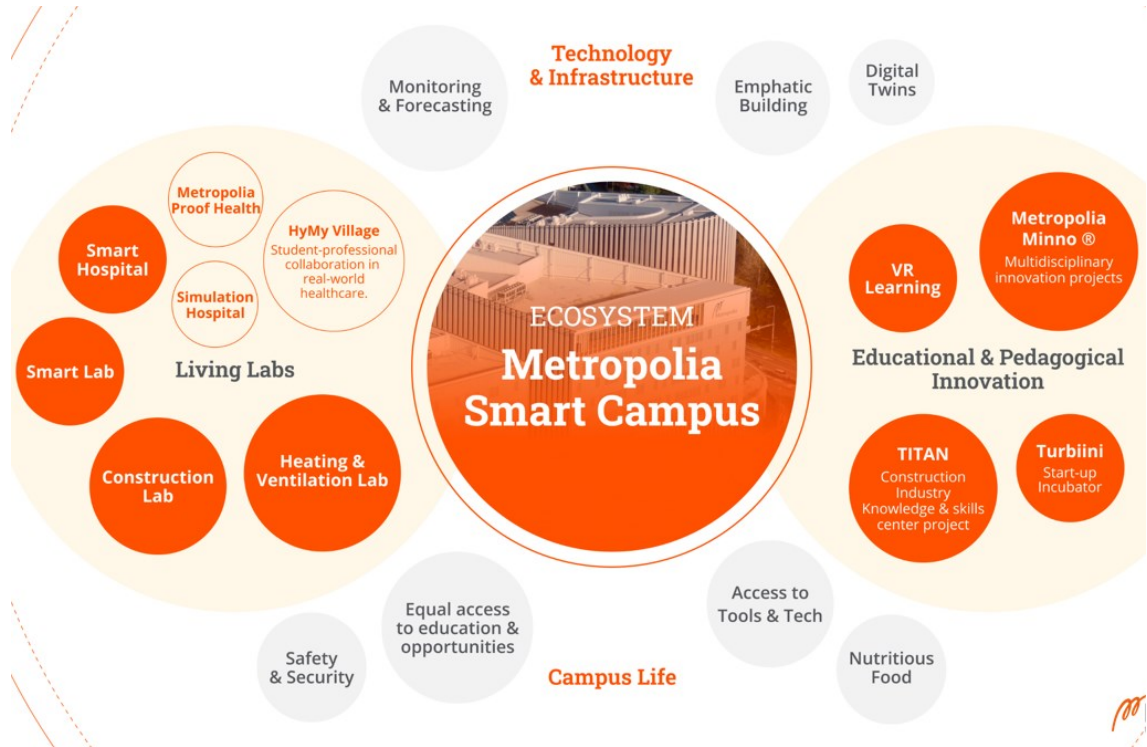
Technology & Infrastructure

Monitoring & Forecasting

Emphatic Building

Digital Twins

Metropolia Proof Health

HyMy Village
Student-professional collaboration in real-world healthcare.

Smart Hospital

Simulation Hospital

Smart Lab

Living Labs

Construction Lab

Heating & Ventilation Lab

ECOSYSTEM
Metropolia Smart Campus

VR Learning

Metropolia Minno ®
Multidisciplinary innovation projects

Educational & Pedagogical Innovation

TITAN
Construction Industry Knowledge & skills center project

Turbiini
Start-up Incubator

Safety & Security

Equal access to education & opportunities

Campus Life

Access to Tools & Tech

Nutritious Food